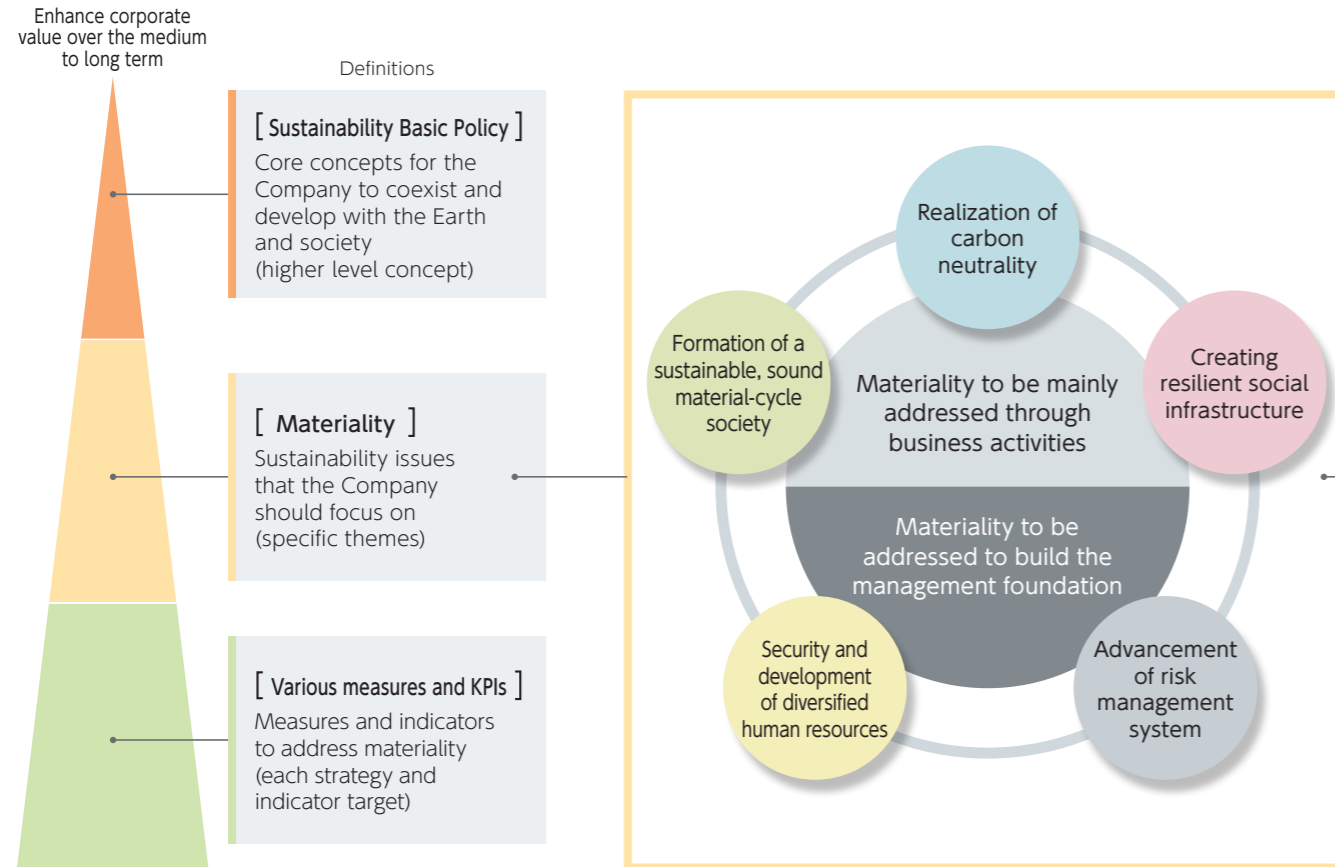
Enhance corporate value over the medium to long term

Definitions

[ Sustainability Basic Policy ]
Core concepts for the Company to coexist and develop with the Earth and society
(higher level concept)

[ Materiality ]
Sustainability issues that the Company should focus on
(specific themes)

[ Various measures and KPIs ]
Measures and indicators to address materiality
(each strategy and indicator target)

Realization of carbon neutrality

Creating resilient social infrastructure

Formation of a sustainable, sound material-cycle society

Materiality to be mainly addressed through business activities

Materiality to be addressed to build the management foundation

Security and development of diversified human resources

Advancement of risk management system